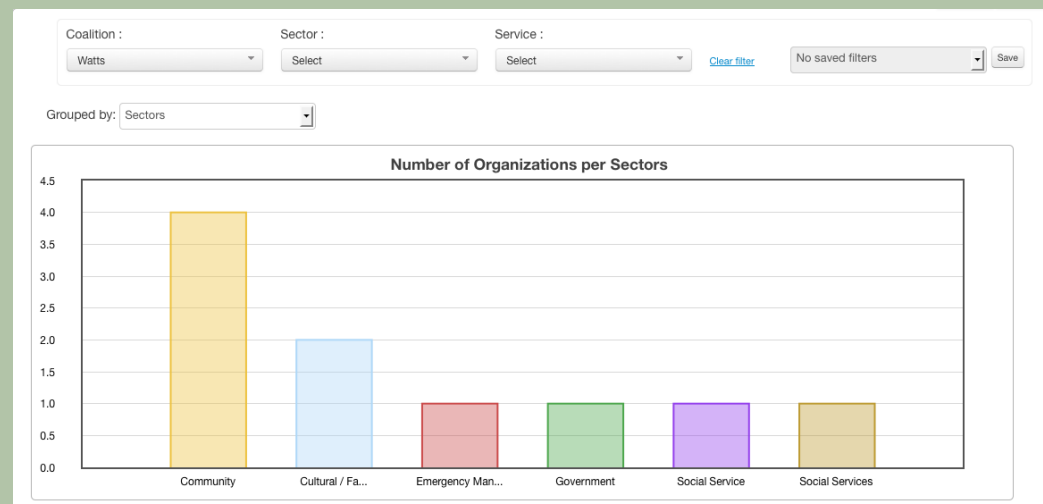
Coalition :
Watts

Sector :
Select

Service :
Select

Clear filter

No saved filters

Save

Grouped by: Sectors

Number of Organizations per Sectors

4.5
4.0
3.5
3.0
2.5
2.0
1.5
1.0
0.5
0.0

Community
Cultural / Fa...
Emergency Man...
Government
Social Service
Social Services